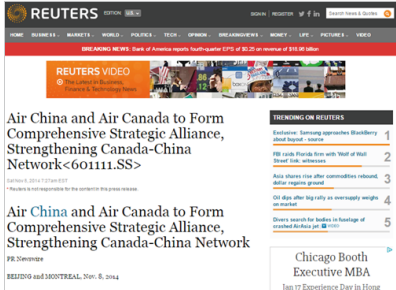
REUTERS EDITION: US

SIGN IN | REGISTER

Search News & Quotes

HOME BUSINESS MARKETS WORLD POLITICS TECH OPINION BREAKINGVIEWS MONEY LIFE PICTURES VIDEO

BREAKING NEWS: Bank of America reports fourth-quarter EPS of $0.25 on revenue of $19.90 billion

REUTERS VIDEO The Latest in Business, Finance & Technology News

Air China and Air Canada to Form Comprehensive Strategic Alliance, Strengthening Canada-China Network<601111.SS>

Sat Nov 8, 2014 7:27am EST

* Reuters is not responsible for the content in this press release.

Air China and Air Canada to Form Comprehensive Strategic Alliance, Strengthening Canada-China Network

PR Newswire

BEIJING and MONTREAL, Nov. 8, 2014

TRENDING ON REUTERS

Exclusive: Samsung approaches BlackBerry about buyout - source 1

FBI raids Florida firm with 'Wolf of Wall Street' link: witnesses 2

Asia shares rise after commodities rebound, dollar regains ground 3

Oil dips after big rally as oversupply weighs on market 4

Divers search for bodies in fuselage of crashed AirAsia jet 5

Chicago Booth Executive MBA

Jan 17 Experience Day in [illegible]